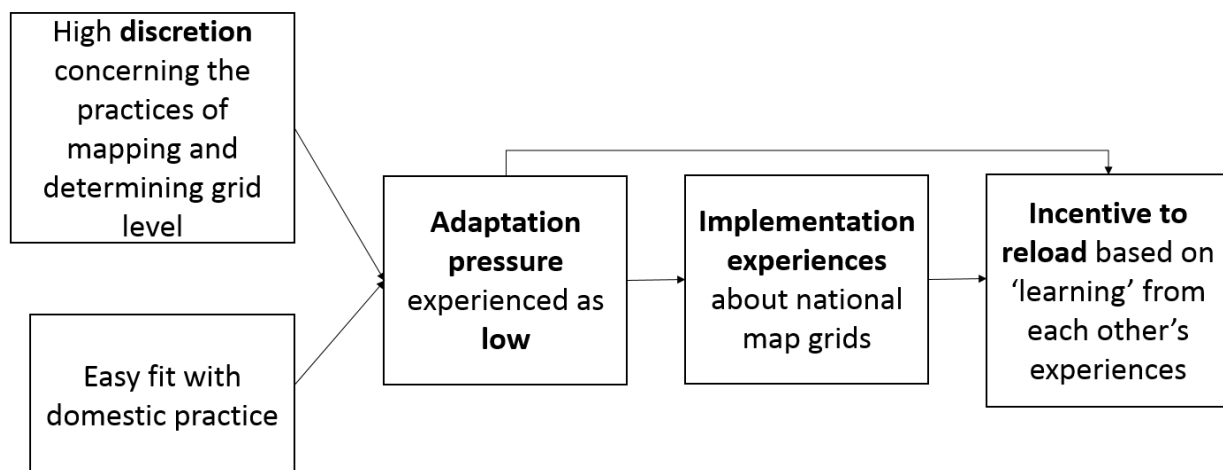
High **discretion** concerning the practices of mapping and determining grid level

Easy fit with domestic practice

**Adaptation pressure** experienced as **low**

**Implementation experiences** about national map grids

**Incentive to reload** based on 'learning' from each other's experiences